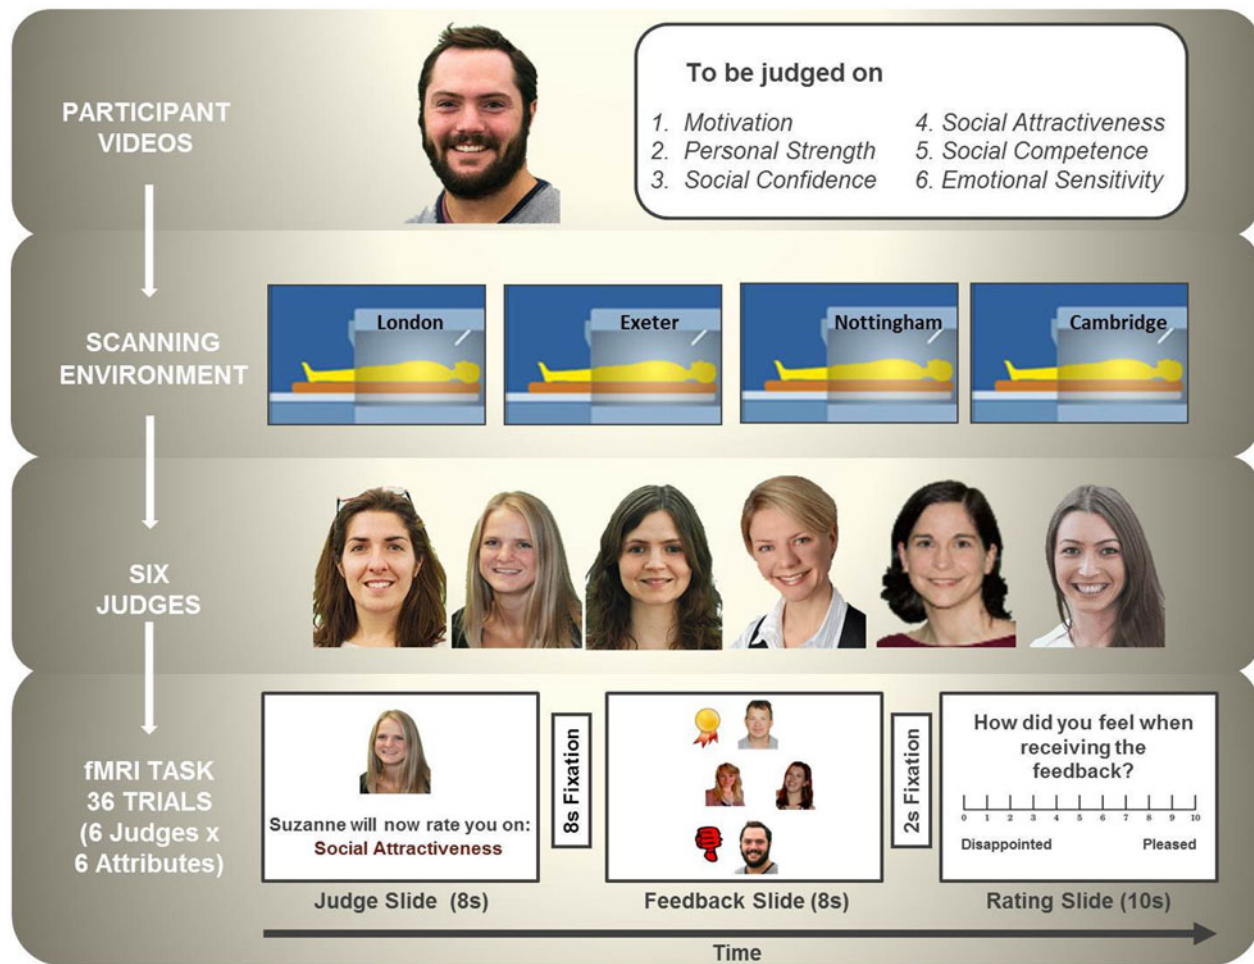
PARTICIPANT VIDEOS

To be judged on

1. Motivation
2. Personal Strength
3. Social Confidence
4. Social Attractiveness
5. Social Competence
6. Emotional Sensitivity

SCANNING ENVIRONMENT

London

Exeter

Nottingham

Cambridge

SIX JUDGES

fMRI TASK 36 TRIALS (6 Judges x 6 Attributes)

Suzanne will now rate you on:
Social Attractiveness

Judge Slide (8s)

8s Fixation

Feedback Slide (8s)

2s Fixation

How did you feel when receiving the feedback?

0 1 2 3 4 5 6 7 8 9 10

Disappointed

Pleased

Rating Slide (10s)

Time